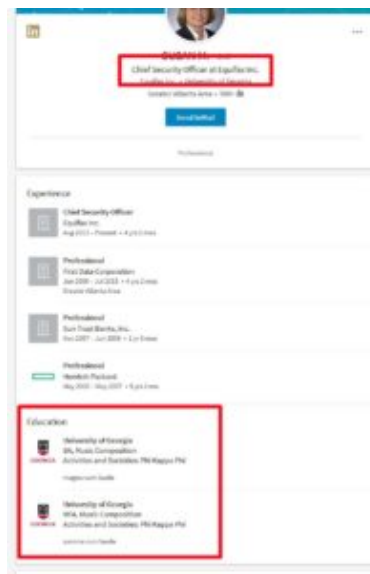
in

···

SUSAN M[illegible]

Chief Security Officer at Equifax Inc.

Equifax Inc. • University of Georgia

Greater Atlanta Area • 500+

Send InMail

Professional

Experience

Chief Security Officer
Equifax Inc.
Aug 2013 – Present • 4 yrs 2 mos

Professional
First Data Corporation
Jun 2008 – Jul 2013 • 5 yrs 2 mos
Greater Atlanta Area

Professional
Sun Trust Banks, Inc.
Oct 2007 – Jun 2008 • 1 yr 0 mos

Professional
Hewlett-Packard
May 2002 – May 2007 • 5 yrs 1 mo

Education

University of Georgia
BA, Music Composition
Activities and Societies: Phi Kappa Phi
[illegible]

University of Georgia
MFA, Music Composition
Activities and Societies: Phi Kappa Phi
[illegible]